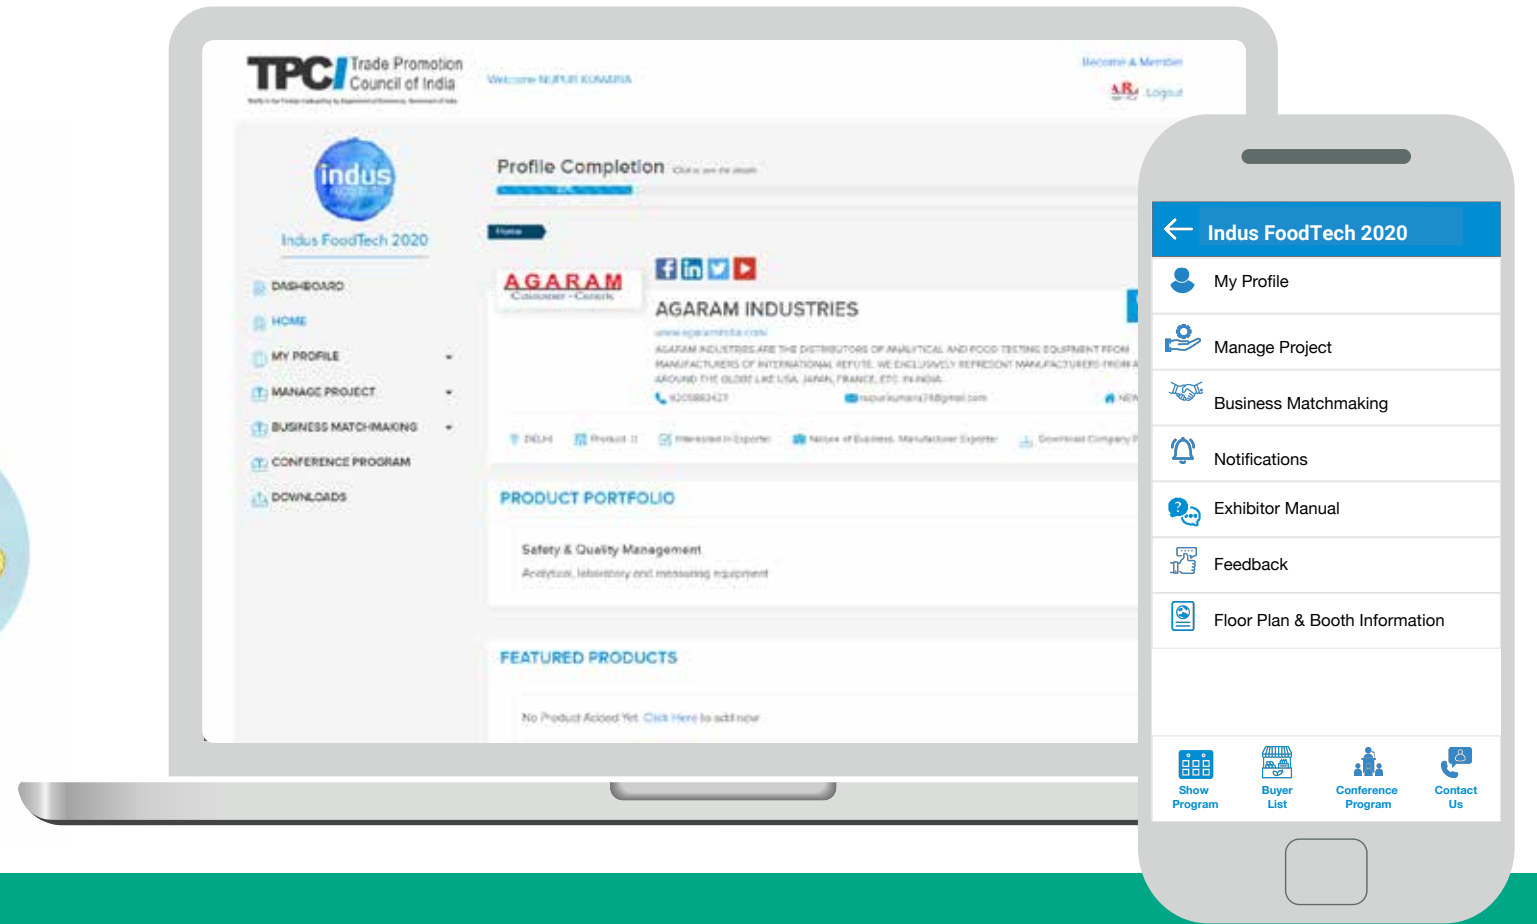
TPCI Trade Promotion Council of India

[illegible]

Welcome NUPUR KUMARIA

Become A Member

Logout

indus

Indus FoodTech 2020

DASHBOARD

HOME

MY PROFILE

MANAGE PROJECT

BUSINESS MATCHMAKING

CONFERENCE PROGRAM

DOWNLOADS

Profile Completion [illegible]

Home

AGARAM

AGARAM INDUSTRIES

www.agaramindia.com

AGARAM INDUSTRIES ARE THE DISTRIBUTORS OF ANALYTICAL AND FOOD TESTING EQUIPMENT FROM MANUFACTURERS OF INTERNATIONAL REPUTE. WE EXCLUSIVELY REPRESENT MANUFACTURERS FROM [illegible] AROUND THE GLOBE LIKE USA, JAPAN, FRANCE, ETC. IN INDIA.

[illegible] nupurkumaria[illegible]@gmail.com

DELHI Product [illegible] Interested in Exporter Nature of Business: Manufacturer Exporter Download Company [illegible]

PRODUCT PORTFOLIO

Safety & Quality Management

Analytical, laboratory and measuring equipment

FEATURED PRODUCTS

No Product Added Yet. Click Here to add now

Indus FoodTech 2020

My Profile

Manage Project

Business Matchmaking

Notifications

Exhibitor Manual

Feedback

Floor Plan & Booth Information

Show Program

Buyer List

Conference Program

Contact Us